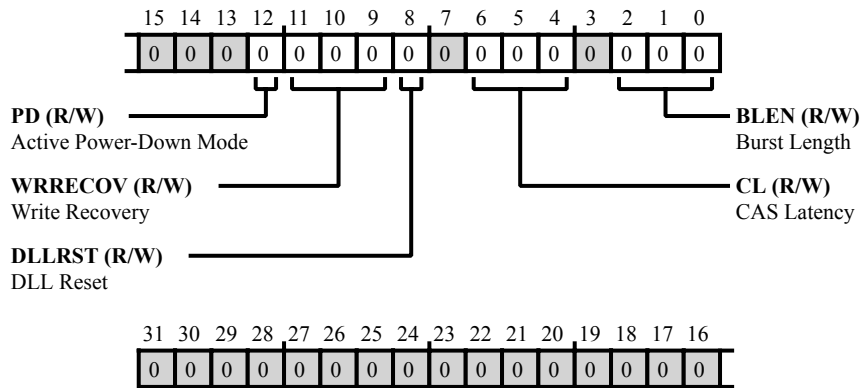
15 14 13 12 11 10 9 8 7 6 5 4 3 2 1 0

0 0 0 0 0 0 0 0 0 0 0 0 0 0 0 0

PD (R/W)
Active Power-Down Mode

BLEN (R/W)
Burst Length

WRRECOV (R/W)
Write Recovery

CL (R/W)
CAS Latency

DLLRST (R/W)
DLL Reset

31 30 29 28 27 26 25 24 23 22 21 20 19 18 17 16

0 0 0 0 0 0 0 0 0 0 0 0 0 0 0 0